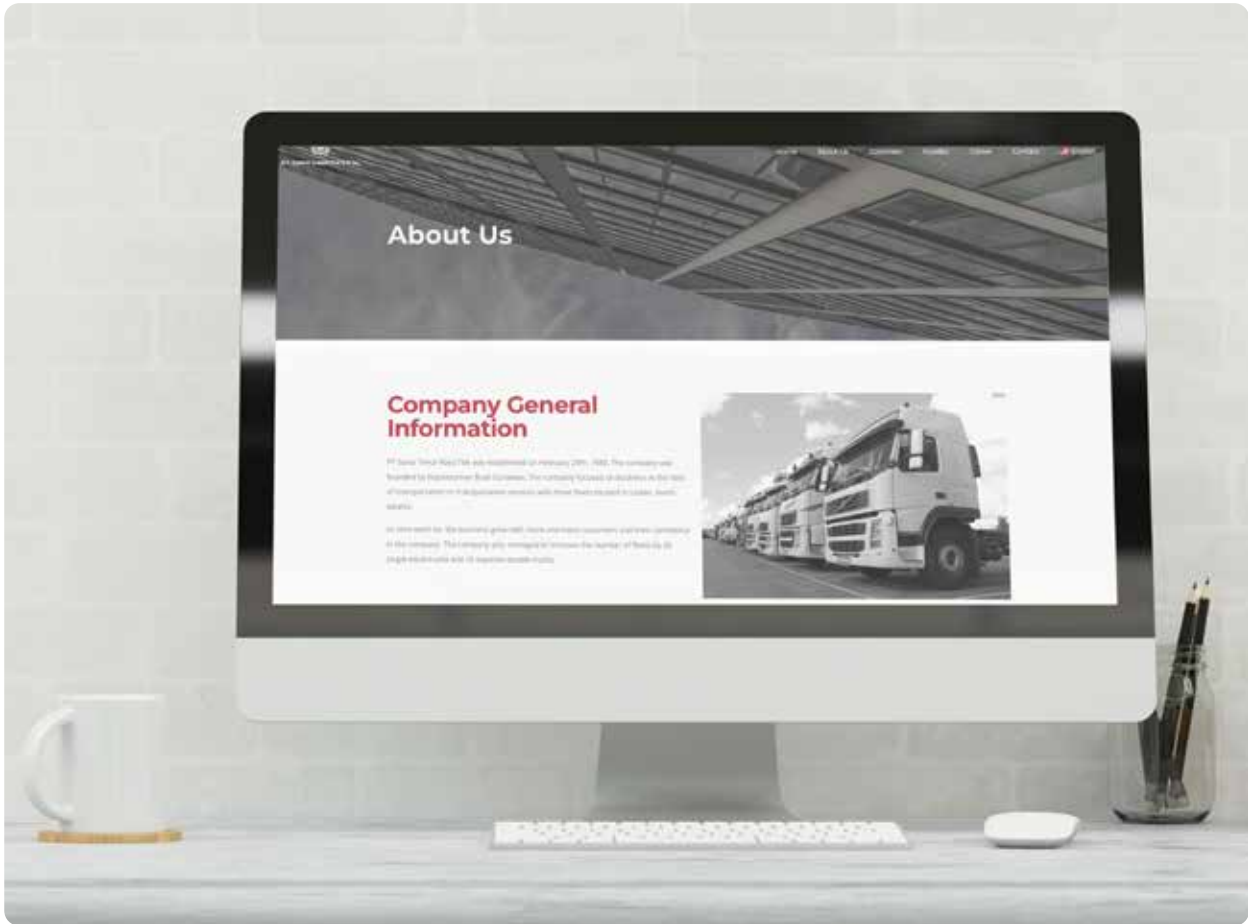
Home About Us Company Services Career Contact English

About Us

Company General Information

PT Sarana Tirta Rejeki Tbk was established on February 29th, 1988. The company was founded by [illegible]. The company focuses its business in the field of transportation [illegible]

In line with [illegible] the business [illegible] customers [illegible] confidence in the company. The company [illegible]